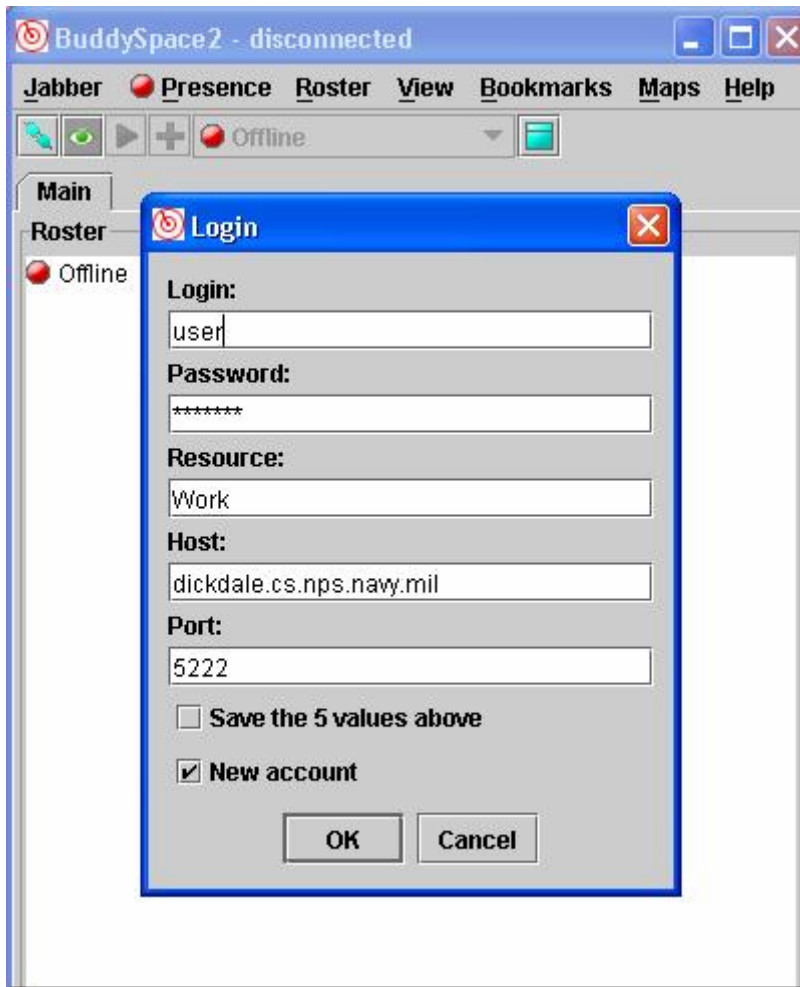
BuddySpace2 - disconnected

Jabber Presence Roster View Bookmarks Maps Help

Offline

Main

Roster

Offline

Login

Login:

user

Password:

*******

Resource:

Work

Host:

dickdale.cs.nps.navy.mil

Port:

5222

Save the 5 values above

New account

OK Cancel